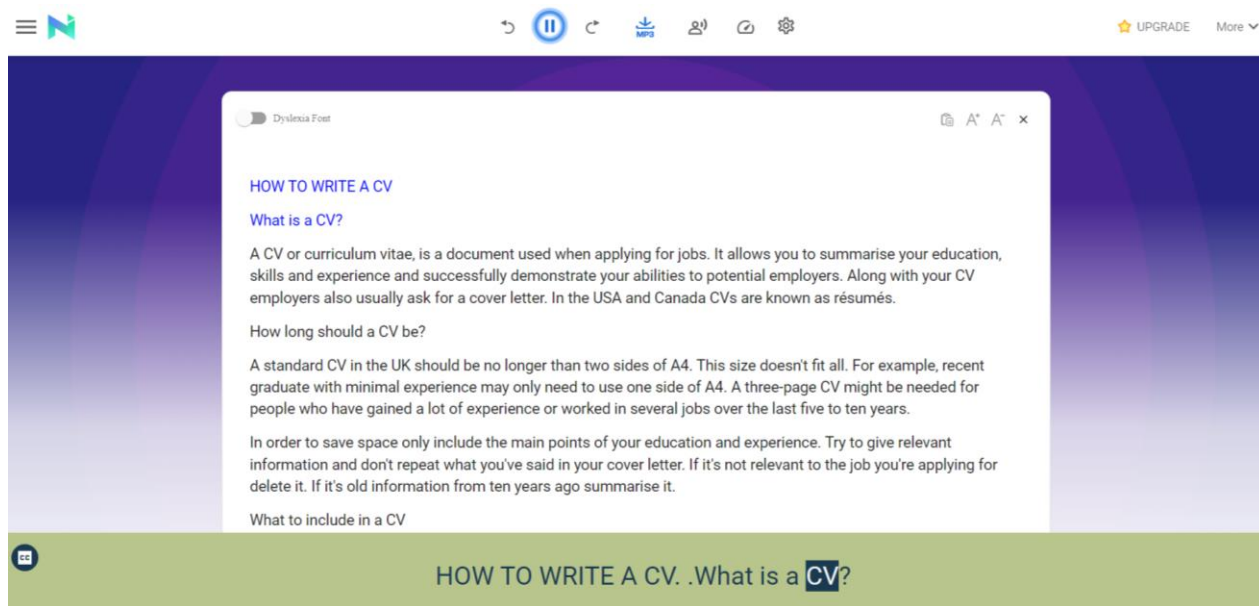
MP3

UPGRADE More

Dyslexia Font

HOW TO WRITE A CV

What is a CV?

A CV or curriculum vitae, is a document used when applying for jobs. It allows you to summarise your education, skills and experience and successfully demonstrate your abilities to potential employers. Along with your CV employers also usually ask for a cover letter. In the USA and Canada CVs are known as résumés.

How long should a CV be?

A standard CV in the UK should be no longer than two sides of A4. This size doesn't fit all. For example, recent graduate with minimal experience may only need to use one side of A4. A three-page CV might be needed for people who have gained a lot of experience or worked in several jobs over the last five to ten years.

In order to save space only include the main points of your education and experience. Try to give relevant information and don't repeat what you've said in your cover letter. If it's not relevant to the job you're applying for delete it. If it's old information from ten years ago summarise it.

What to include in a CV

CC

HOW TO WRITE A CV. .What is a CV?